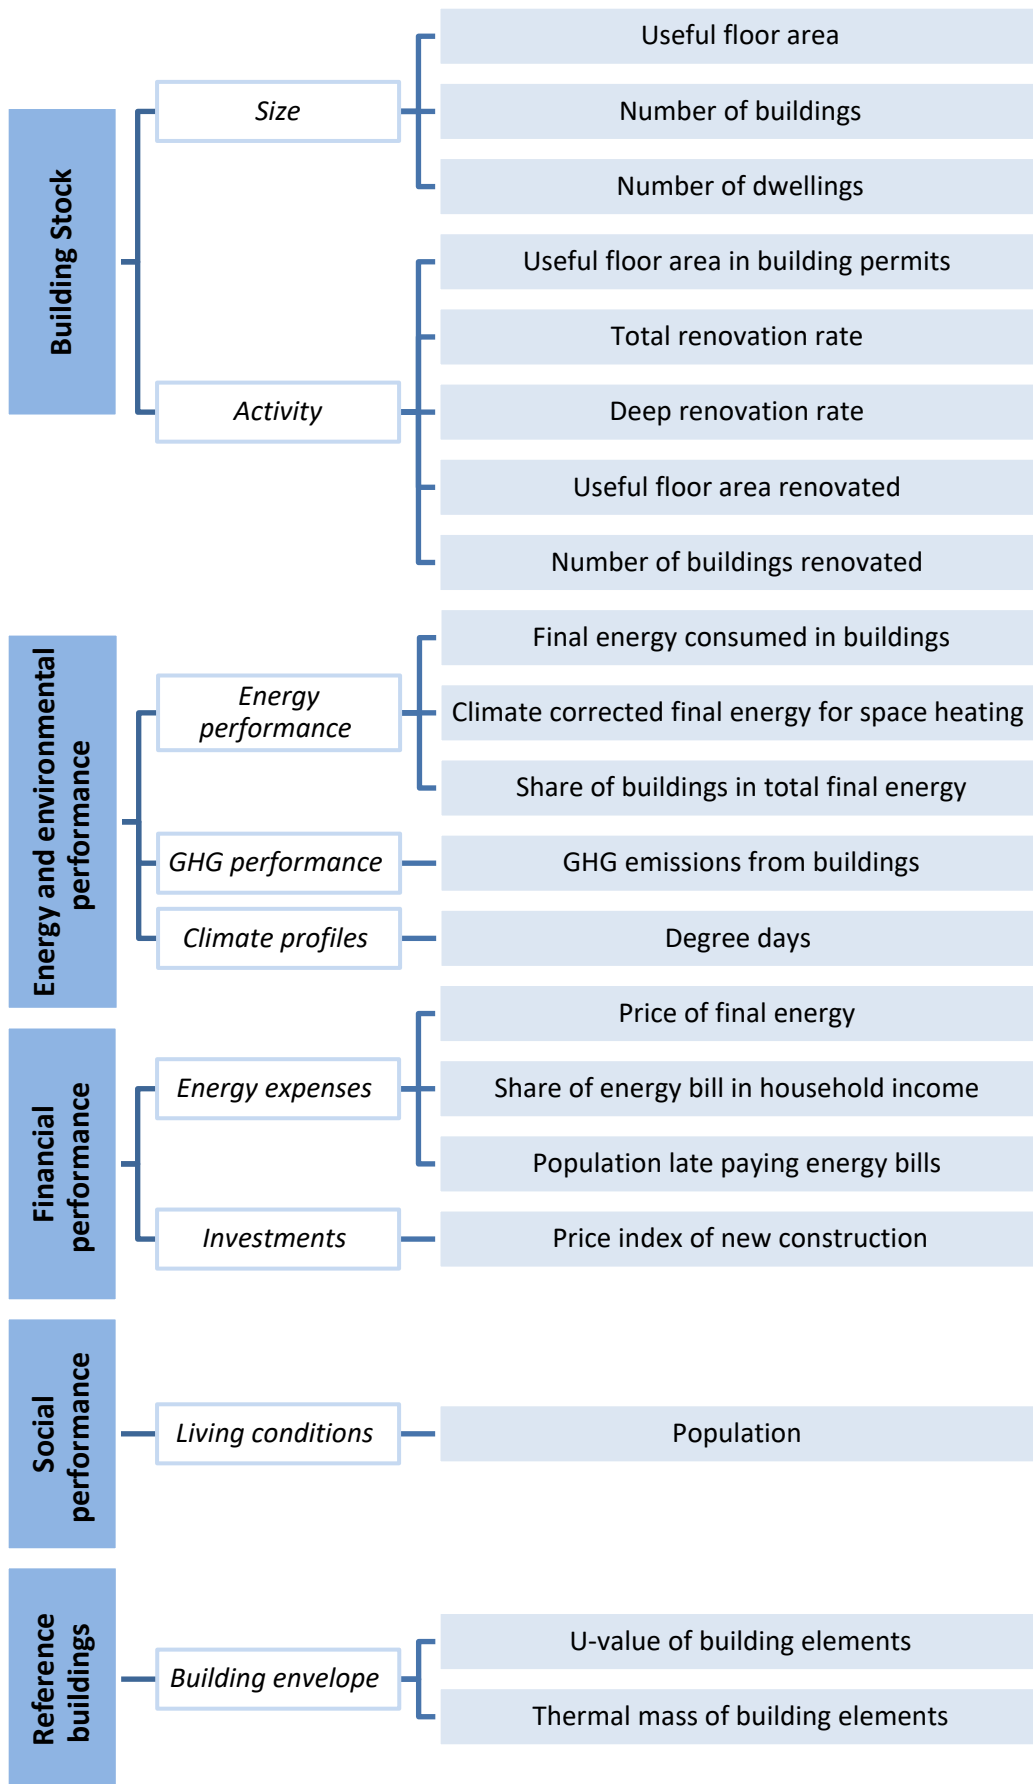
Building Stock

Size

Useful floor area

Number of buildings

Number of dwellings

Activity

Useful floor area in building permits

Total renovation rate

Deep renovation rate

Useful floor area renovated

Number of buildings renovated

Energy and environmental performance

Energy performance

Final energy consumed in buildings

Climate corrected final energy for space heating

Share of buildings in total final energy

GHG performance

GHG emissions from buildings

Climate profiles

Degree days

Financial performance

Energy expenses

Price of final energy

Share of energy bill in household income

Population late paying energy bills

Investments

Price index of new construction

Social performance

Living conditions

Population

Reference buildings

Building envelope

U-value of building elements

Thermal mass of building elements